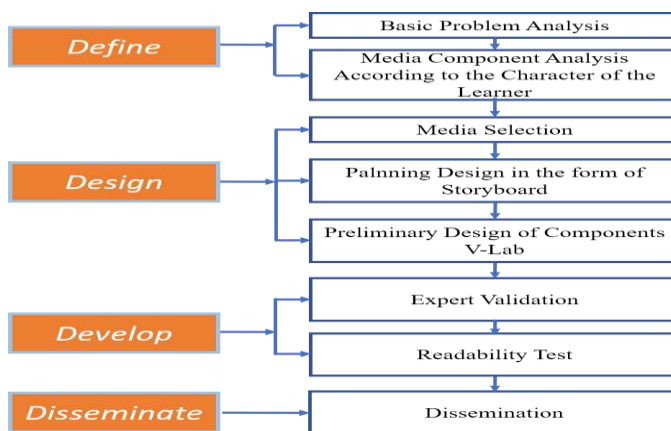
Define

Basic Problem Analysis

Media Component Analysis According to the Character of the Learner

Design

Media Selection

Palnning Design in the form of Storyboard

Preliminary Design of Components V-Lab

Develop

Expert Validation

Readability Test

Disseminate

Dissemination